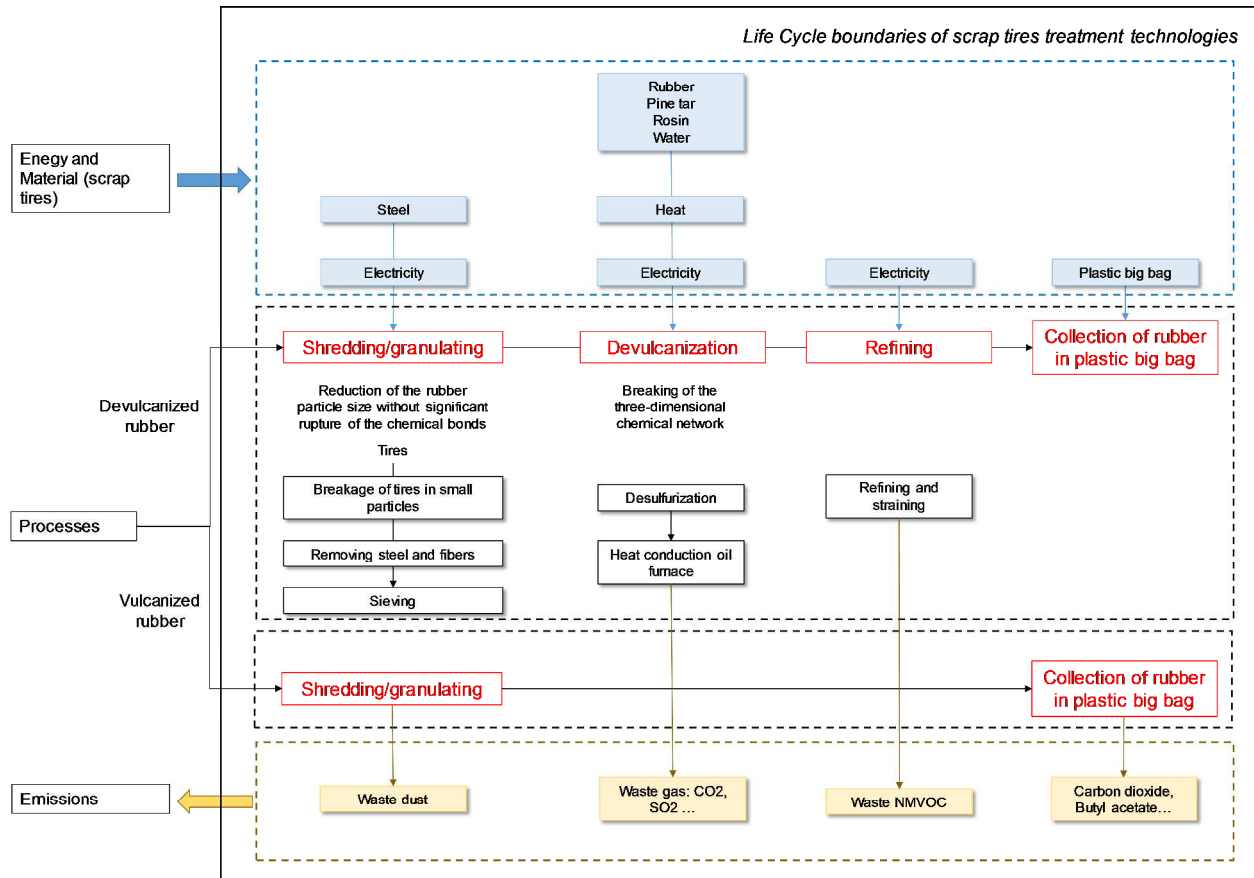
Life Cycle boundaries of scrap tires treatment technologies

Enegy and Material (scrap tires)

Rubber
Pine tar
Rosin
Water

Steel

Heat

Electricity

Electricity

Electricity

Plastic big bag

Devulcanized rubber

Shredding/granulating

Devulcanization

Refining

Collection of rubber in plastic big bag

Reduction of the rubber particle size without significant rupture of the chemical bonds

Breaking of the three-dimensional chemical network

Tires

Breakage of tires in small particles

Removing steel and fibers

Sieving

Desulfurization

Heat conduction oil furnace

Refining and straining

Processes

Vulcanized rubber

Shredding/granulating

Collection of rubber in plastic big bag

Emissions

Waste dust

Waste gas: CO2, SO2 …

Waste NMVOC

Carbon dioxide, Butyl acetate…